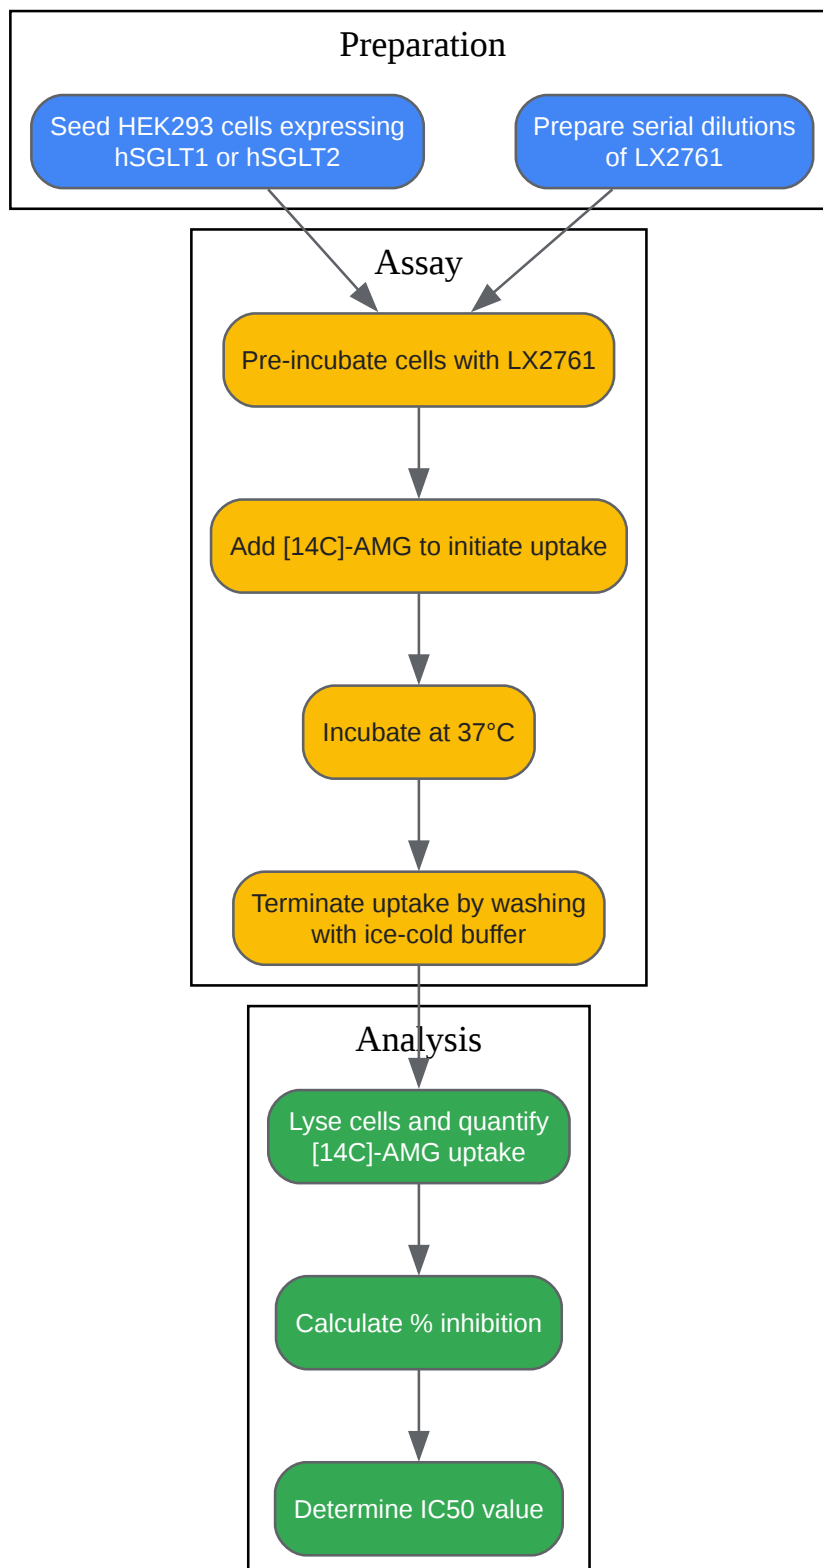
Preparation

Seed HEK293 cells expressing hSGLT1 or hSGLT2

Prepare serial dilutions of LX2761

Assay

Pre-incubate cells with LX2761

Add [14C]-AMG to initiate uptake

Incubate at 37°C

Terminate uptake by washing with ice-cold buffer

Analysis

Lyse cells and quantify [14C]-AMG uptake

Calculate % inhibition

Determine IC50 value